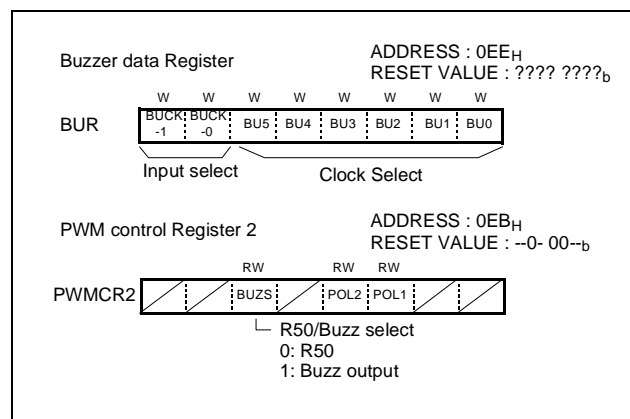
Buzzer data Register

ADDRESS : $0EE_H$
RESET VALUE : ???? $????_b$

W W W W W W W W

BUR

BUCK -1 | BUCK -0 | BU5 | BU4 | BU3 | BU2 | BU1 | BU0

Input select

Clock Select

PWM control Register 2

ADDRESS : $0EB_H$
RESET VALUE : --0- $00--_b$

RW RW RW

PWMCR2

BUZS | POL2 | POL1

R50/Buzz select
0: R50
1: Buzz output